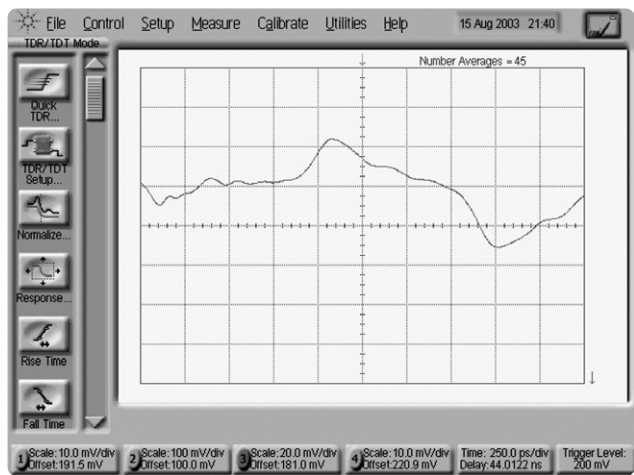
File Control Setup Measure Calibrate Utilities Help 15 Aug 2003 21:40

TDR/TDT Mode

Quick TDR...

TDR/TDT Setup...

Normalize...

Response...

Rise Time

Fall Time

Number Averages = 45

1 Scale: 10.0 mV/div Offset: 191.5 mV

2 Scale: 100 mV/div Offset: 100.0 mV

3 Scale: 20.0 mV/div Offset: 181.0 mV

4 Scale: 10.0 mV/div Offset: 220.9 mV

Time: 250.0 ps/div Delay: 44.0122 ns

Trigger Level: 200 mV